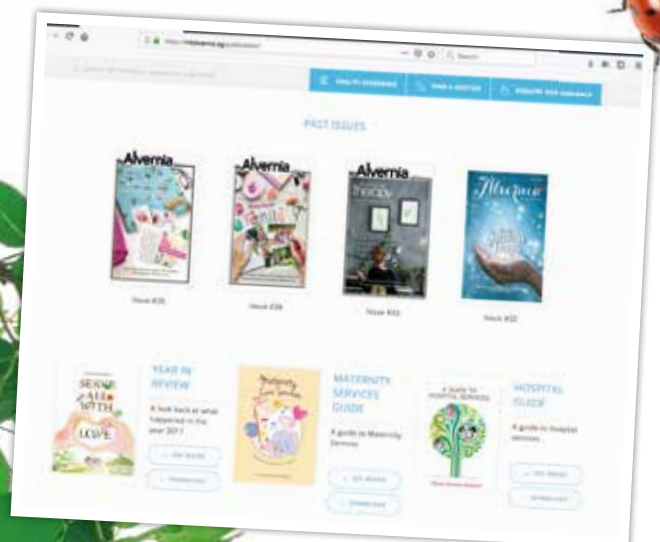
https://mtalvernia.sg/publication/

Search

QUALITY EXCELLENCE

FIND A DOCTOR

ENQUIRE OUR SERVICES

PAST ISSUES

Alvernia

Alvernia

Alvernia

therapy

Alvernia

Issue #35

Issue #34

Issue #33

Issue #32

LOVE

YEAR IN REVIEW

A look back at what happened in the year 2017

Maternity

MATERNITY SERVICES GUIDE

A guide to Maternity Services

A Guide to HOSPITAL SERVICES

HOSPITAL GUIDE

A guide to Hospital Services